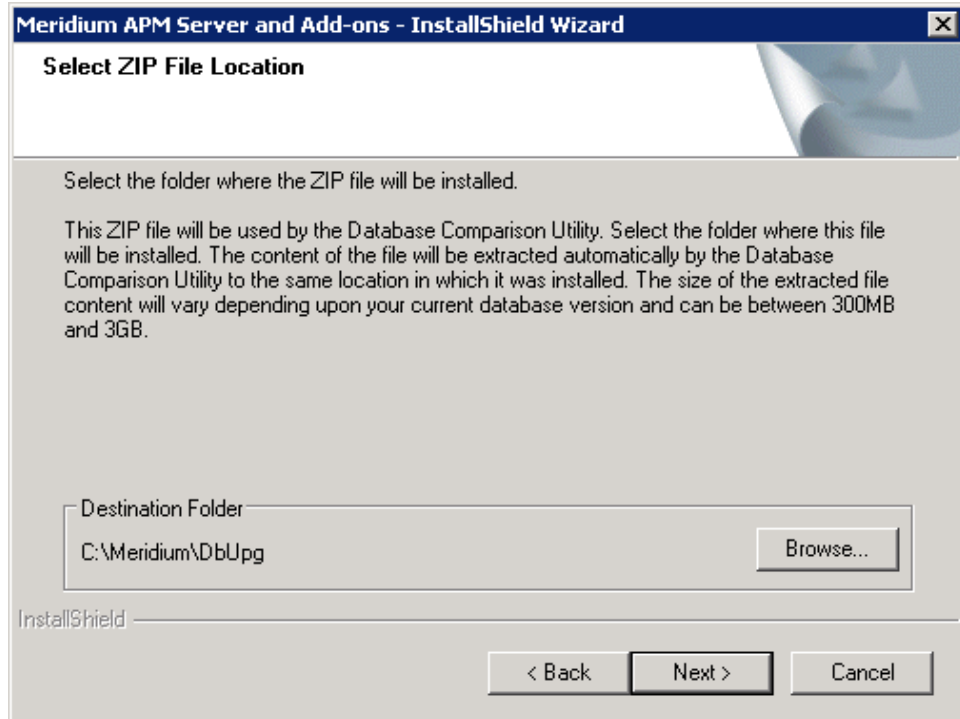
Meridium APM Server and Add-ons - InstallShield Wizard

Select ZIP File Location

Select the folder where the ZIP file will be installed.

This ZIP file will be used by the Database Comparison Utility. Select the folder where this file will be installed. The content of the file will be extracted automatically by the Database Comparison Utility to the same location in which it was installed. The size of the extracted file content will vary depending upon your current database version and can be between 300MB and 3GB.

Destination Folder

C:\Meridium\DbUpg

Browse...

InstallShield

< Back

Next >

Cancel